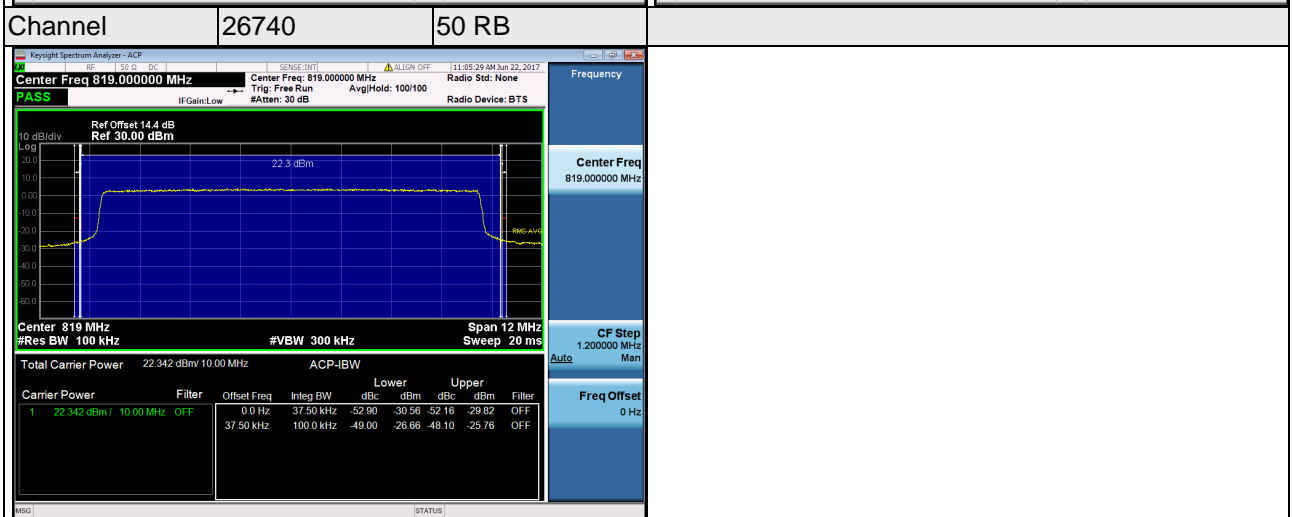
| Channel | 26740 | 50 RB | |
|---|---|---|---|

Keysight Spectrum Analyzer - ACP

RF 50 Ω DC SENSE:INT ALIGN OFF 11:05:29 AM Jun 22, 2017

Center Freq 819.000000 MHz

PASS

Center Freq: 819.000000 MHz
Trig: Free Run
#Atten: 30 dB

Avg|Hold: 100/100

IFGain:Low

Radio Std: None

Radio Device: BTS

Frequency

10 dB/div
Log

Ref Offset 14.4 dB
Ref 30.00 dBm

20.0
10.0
0.00
-10.0
-20.0
-30.0
-40.0
-50.0
-60.0

22.3 dBm

RMS AVG

Center 819 MHz
#Res BW 100 kHz

#VBW 300 kHz

Span 12 MHz
Sweep 20 ms

Total Carrier Power 22.342 dBm/ 10.00 MHz

ACP-IBW

Carrier Power Filter

1 22.342 dBm / 10.00 MHz OFF

| Offset Freq | Integ BW | Lower dBc | Lower dBm | Upper dBc | Upper dBm | Filter |
|---|---|---|---|---|---|---|
| 0.0 Hz | 37.50 kHz | -52.90 | -30.56 | -52.16 | -29.82 | OFF |
| 37.50 kHz | 100.0 kHz | -49.00 | -26.66 | -48.10 | -25.76 | OFF |

Center Freq
819.000000 MHz

CF Step
1.200000 MHz
Auto Man

Freq Offset
0 Hz

MSG

STATUS